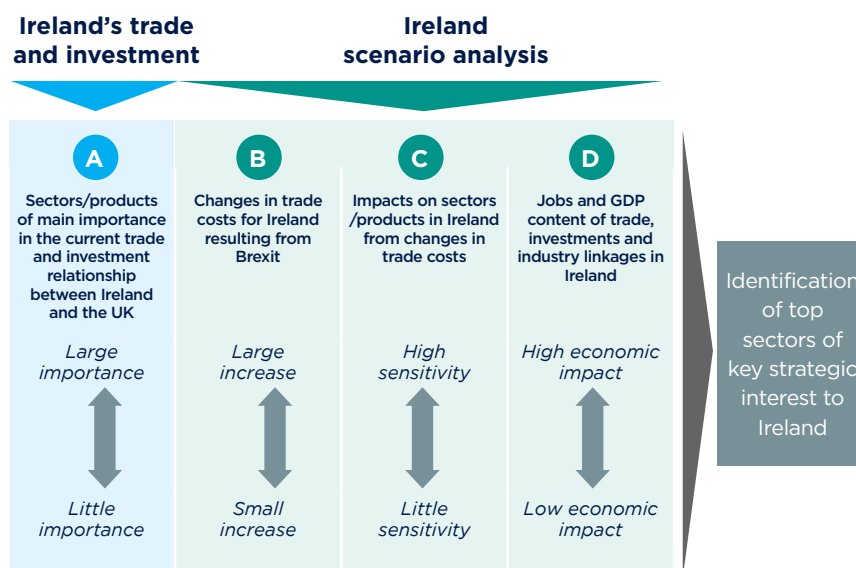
Ireland's trade and investment

Ireland scenario analysis

A

Sectors/products of main importance in the current trade and investment relationship between Ireland and the UK

Large importance

Little importance

B

Changes in trade costs for Ireland resulting from Brexit

Large increase

Small increase

C

Impacts on sectors /products in Ireland from changes in trade costs

High sensitivity

Little sensitivity

D

Jobs and GDP content of trade, investments and industry linkages in Ireland

High economic impact

Low economic impact

Identification of top sectors of key strategic interest to Ireland